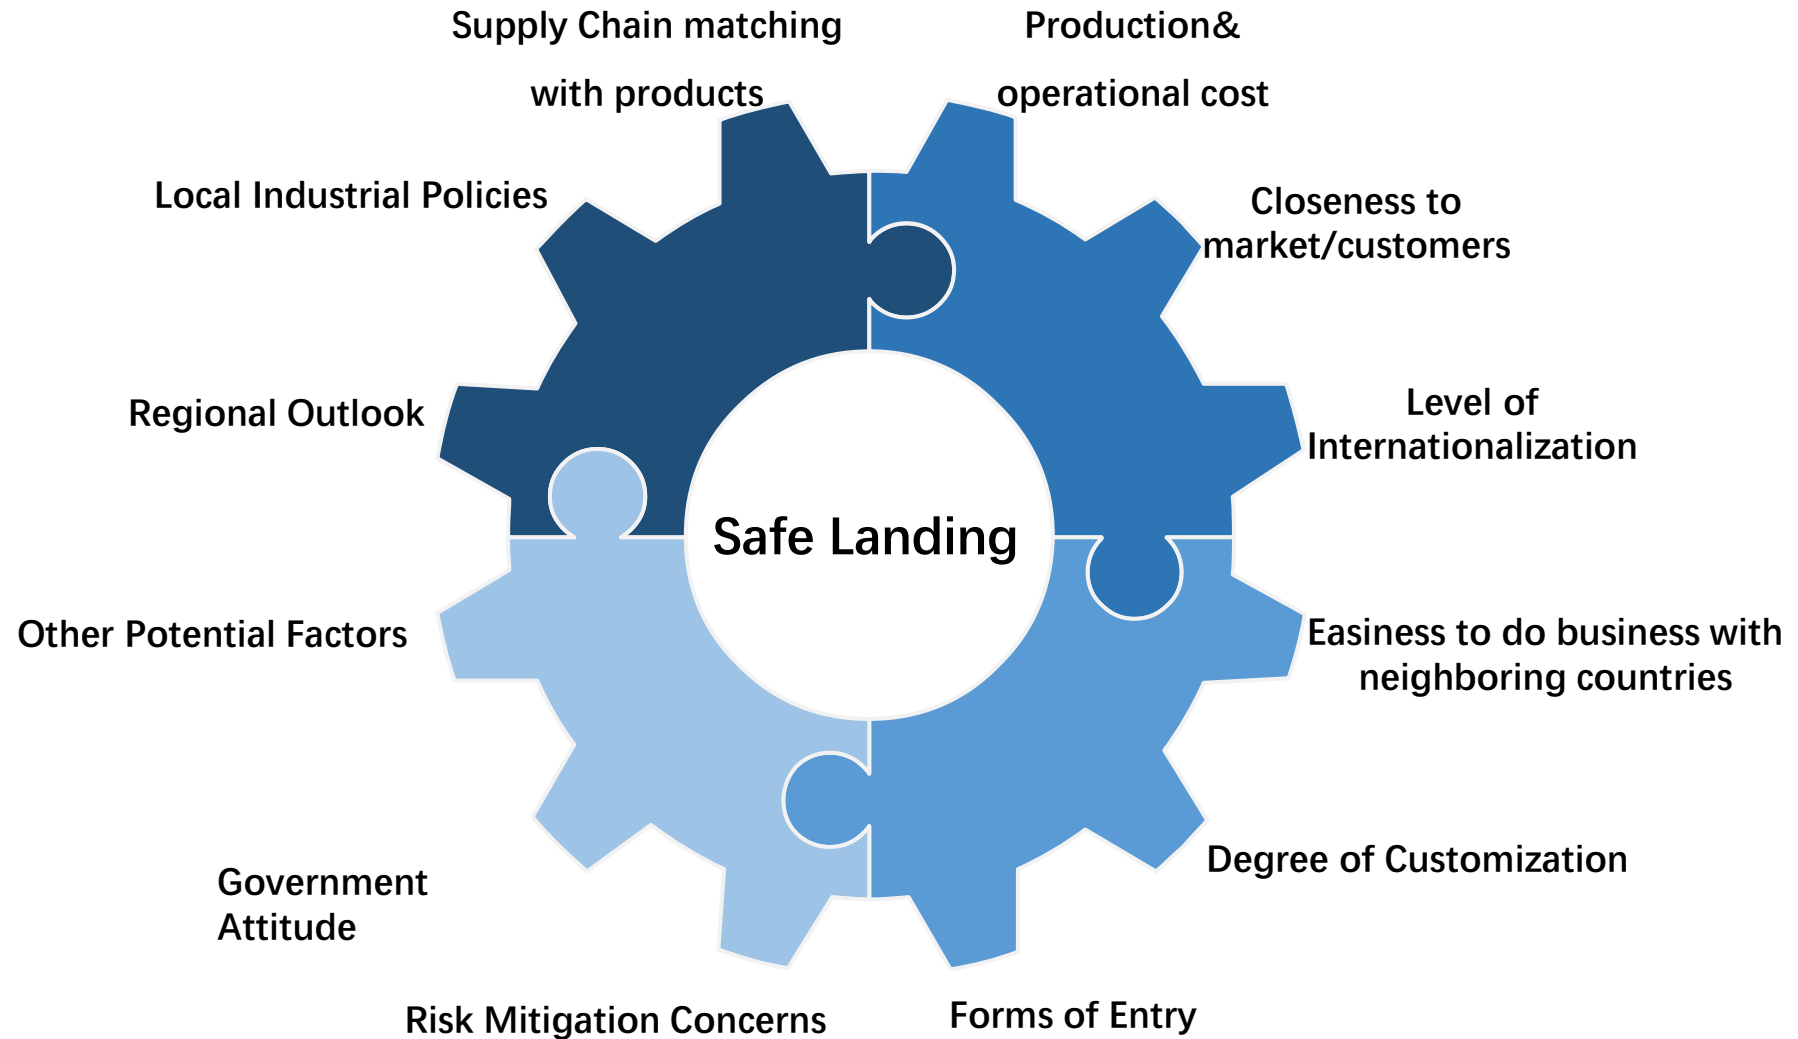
Supply Chain matching with products

Production& operational cost

Local Industrial Policies

Closeness to market/customers

Regional Outlook

Level of Internationalization

Safe Landing

Other Potential Factors

Easiness to do business with neighboring countries

Government Attitude

Degree of Customization

Risk Mitigation Concerns

Forms of Entry